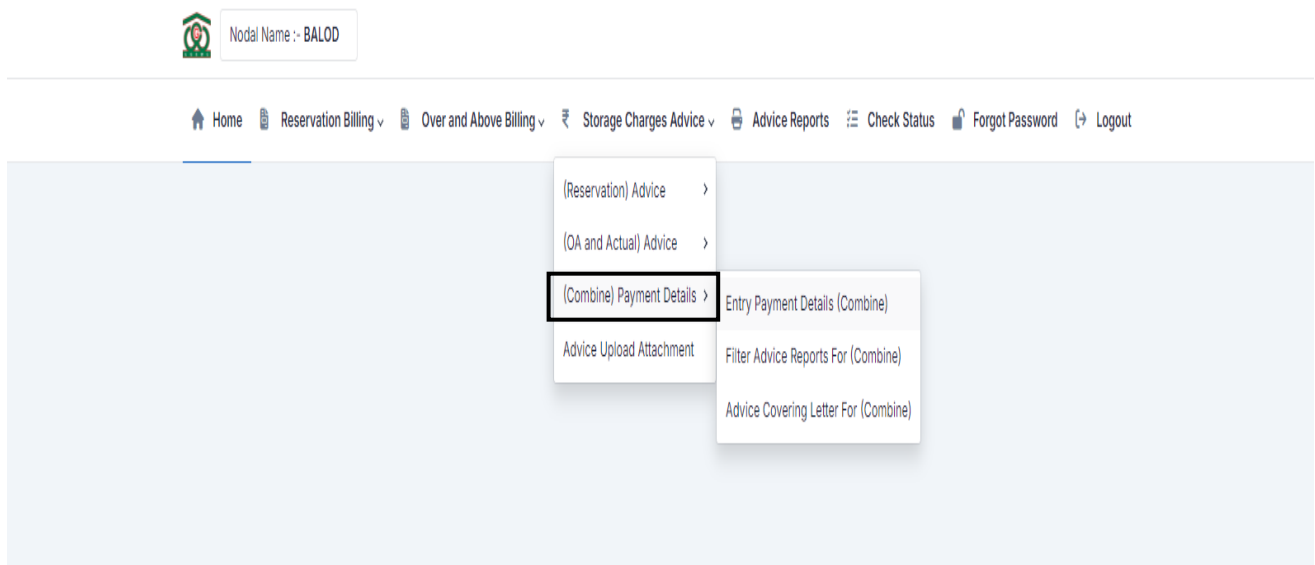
Nodal Name :- BALOD

Home Reservation Billing Over and Above Billing ₹ Storage Charges Advice Advice Reports Check Status Forgot Password Logout

(Reservation) Advice
(OA and Actual) Advice
(Combine) Payment Details
Advice Upload Attachment

Entry Payment Details (Combine)
Filter Advice Reports For (Combine)
Advice Covering Letter For (Combine)